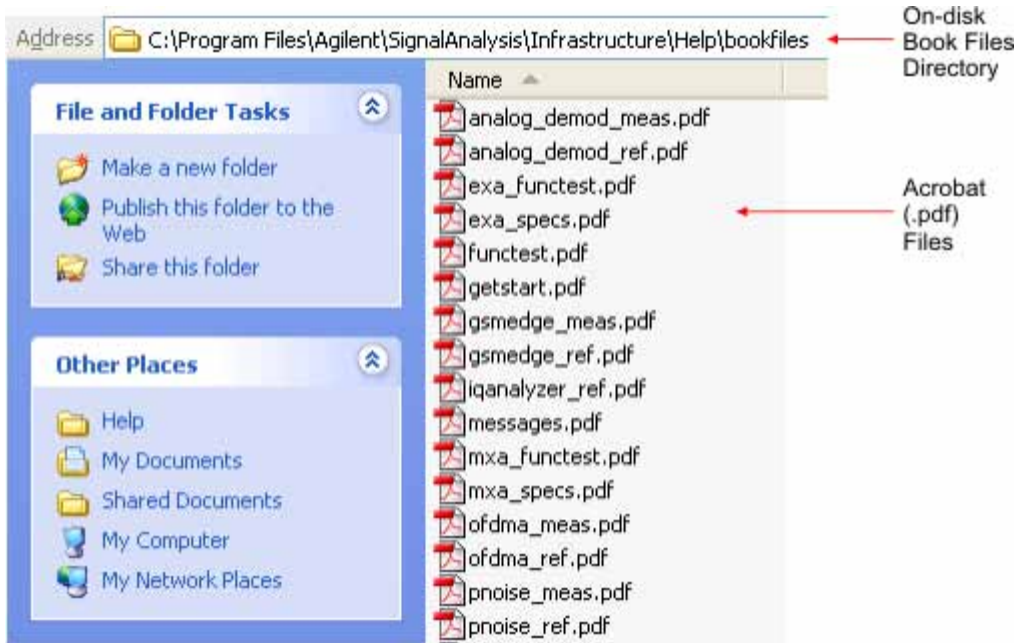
Address C:\Program Files\Agilent\SignalAnalysis\Infrastructure\Help\bookfiles

On-disk Book Files Directory

File and Folder Tasks

Make a new folder

Publish this folder to the Web

Share this folder

Other Places

Help

My Documents

Shared Documents

My Computer

My Network Places

Name

analog_demod_meas.pdf
analog_demod_ref.pdf
exa_functest.pdf
exa_specs.pdf
functest.pdf
getstart.pdf
gsmedge_meas.pdf
gsmedge_ref.pdf
iqanalyzer_ref.pdf
messages.pdf
mxa_functest.pdf
mxa_specs.pdf
ofdma_meas.pdf
ofdma_ref.pdf
pnoise_meas.pdf
pnoise_ref.pdf

Acrobat (.pdf) Files